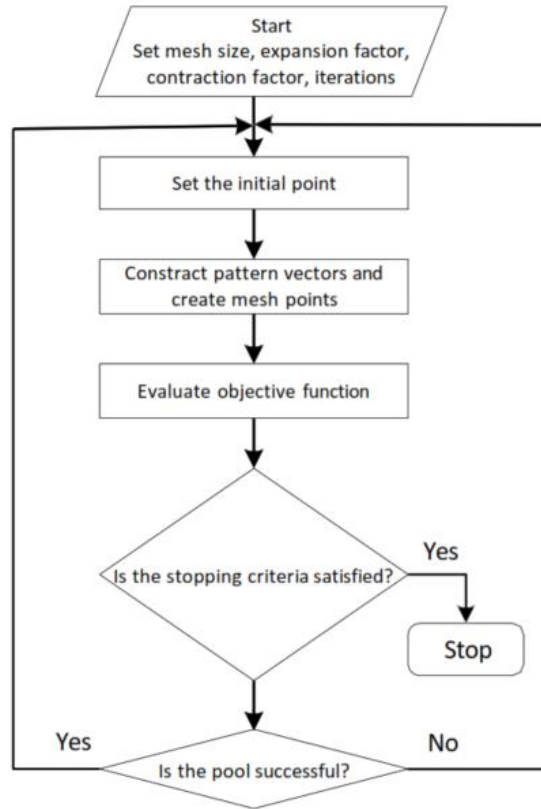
Start
Set mesh size, expansion factor, contraction factor, iterations

Set the initial point

Constract pattern vectors and create mesh points

Evaluate objective function

Is the stopping criteria satisfied?

Yes

Stop

Yes

Is the pool successful?

No